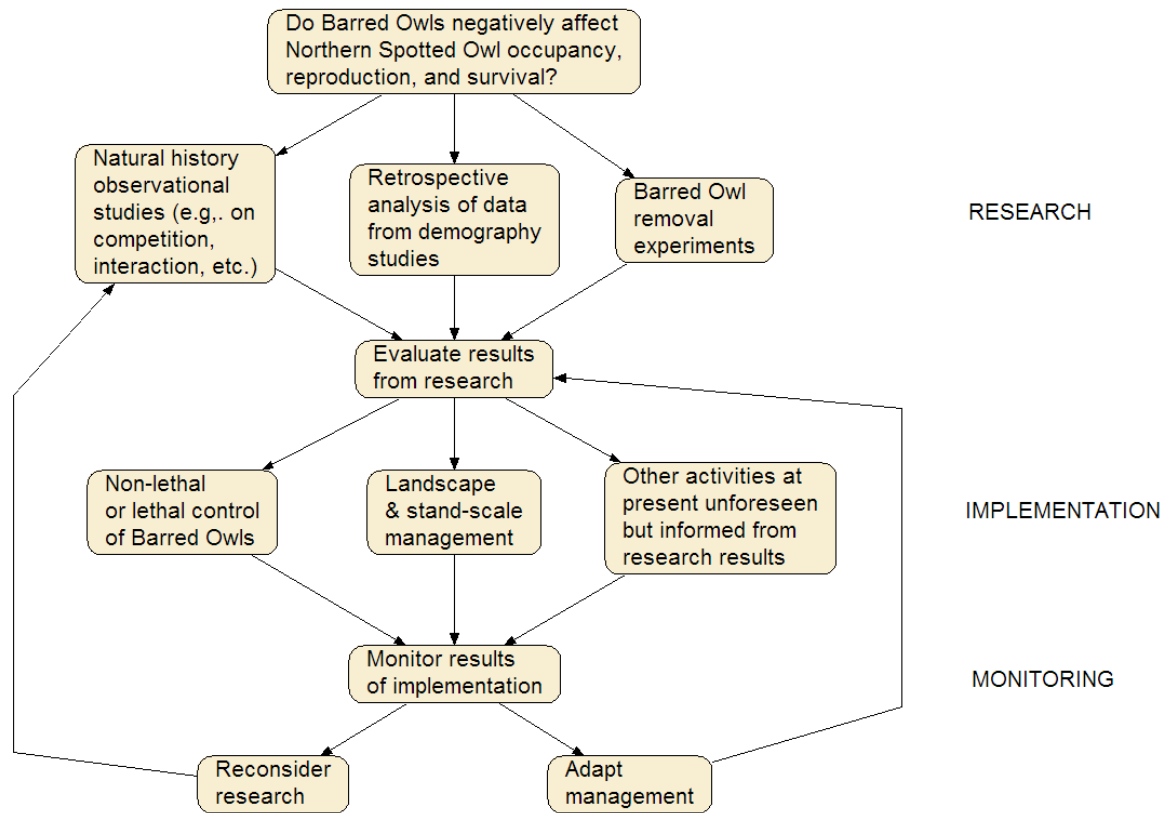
Do Barred Owls negatively affect Northern Spotted Owl occupancy, reproduction, and survival?

Natural history observational studies (e.g,. on competition, interaction, etc.)

Retrospective analysis of data from demography studies

Barred Owl removal experiments

RESEARCH

Evaluate results from research

Non-lethal or lethal control of Barred Owls

Landscape & stand-scale management

Other activities at present unforeseen but informed from research results

IMPLEMENTATION

Monitor results of implementation

MONITORING

Reconsider research

Adapt management